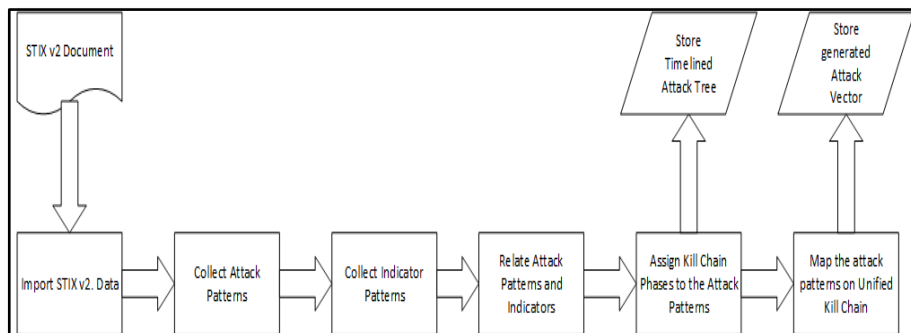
STIX v2 Document

Store Timelined Attack Tree

Store generated Attack Vector

Import STIX v2. Data

Collect Attack Patterns

Collect Indicator Patterns

Relate Attack Patterns and Indicators

Assign Kill Chain Phases to the Attack Patterns

Map the attack patterns on Unified Kill Chain